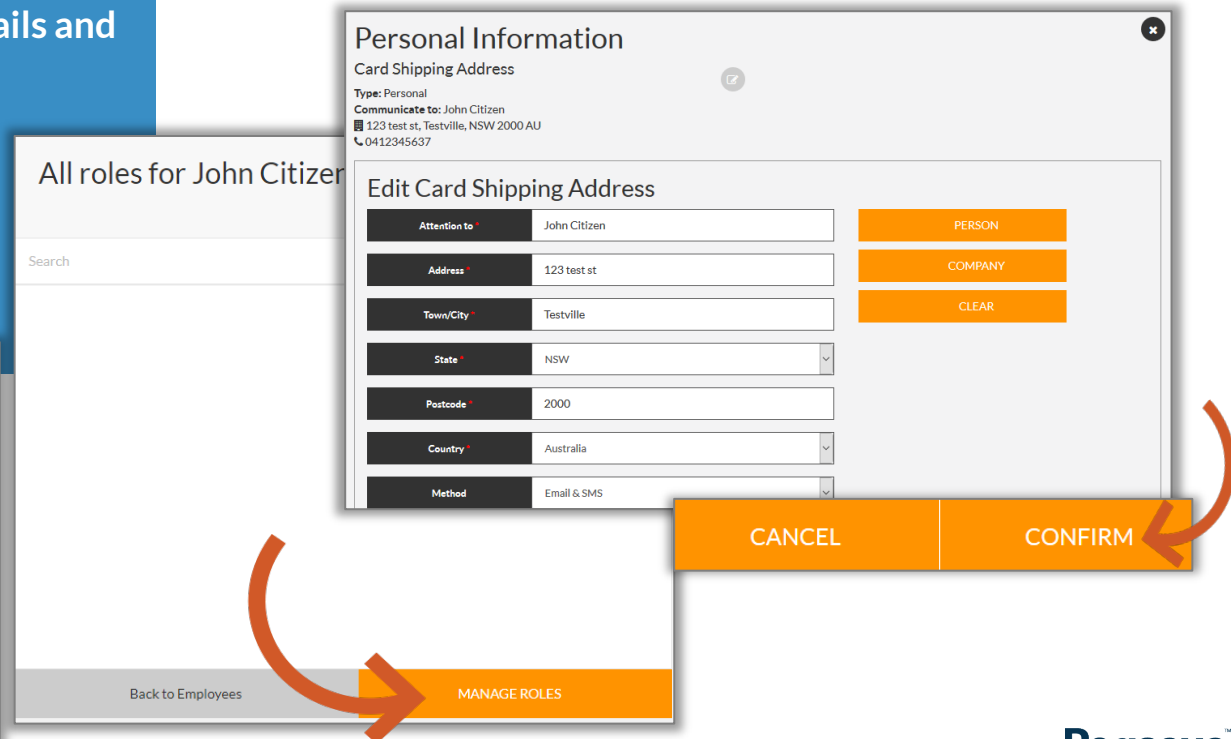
ails and

All roles for John Citizen

Search

Back to Employees

MANAGE ROLES

Personal Information

Card Shipping Address

Type: Personal
Communicate to: John Citizen
123 test st, Testville, NSW 2000 AU
0412345637

Edit Card Shipping Address

| Attention to * | John Citizen |
|---|---|
| Address * | 123 test st |
| Town/City * | Testville |
| State * | NSW |
| Postcode * | 2000 |
| Country * | Australia |
| Method | Email & SMS |

PERSON

COMPANY

CLEAR

CANCEL

CONFIRM